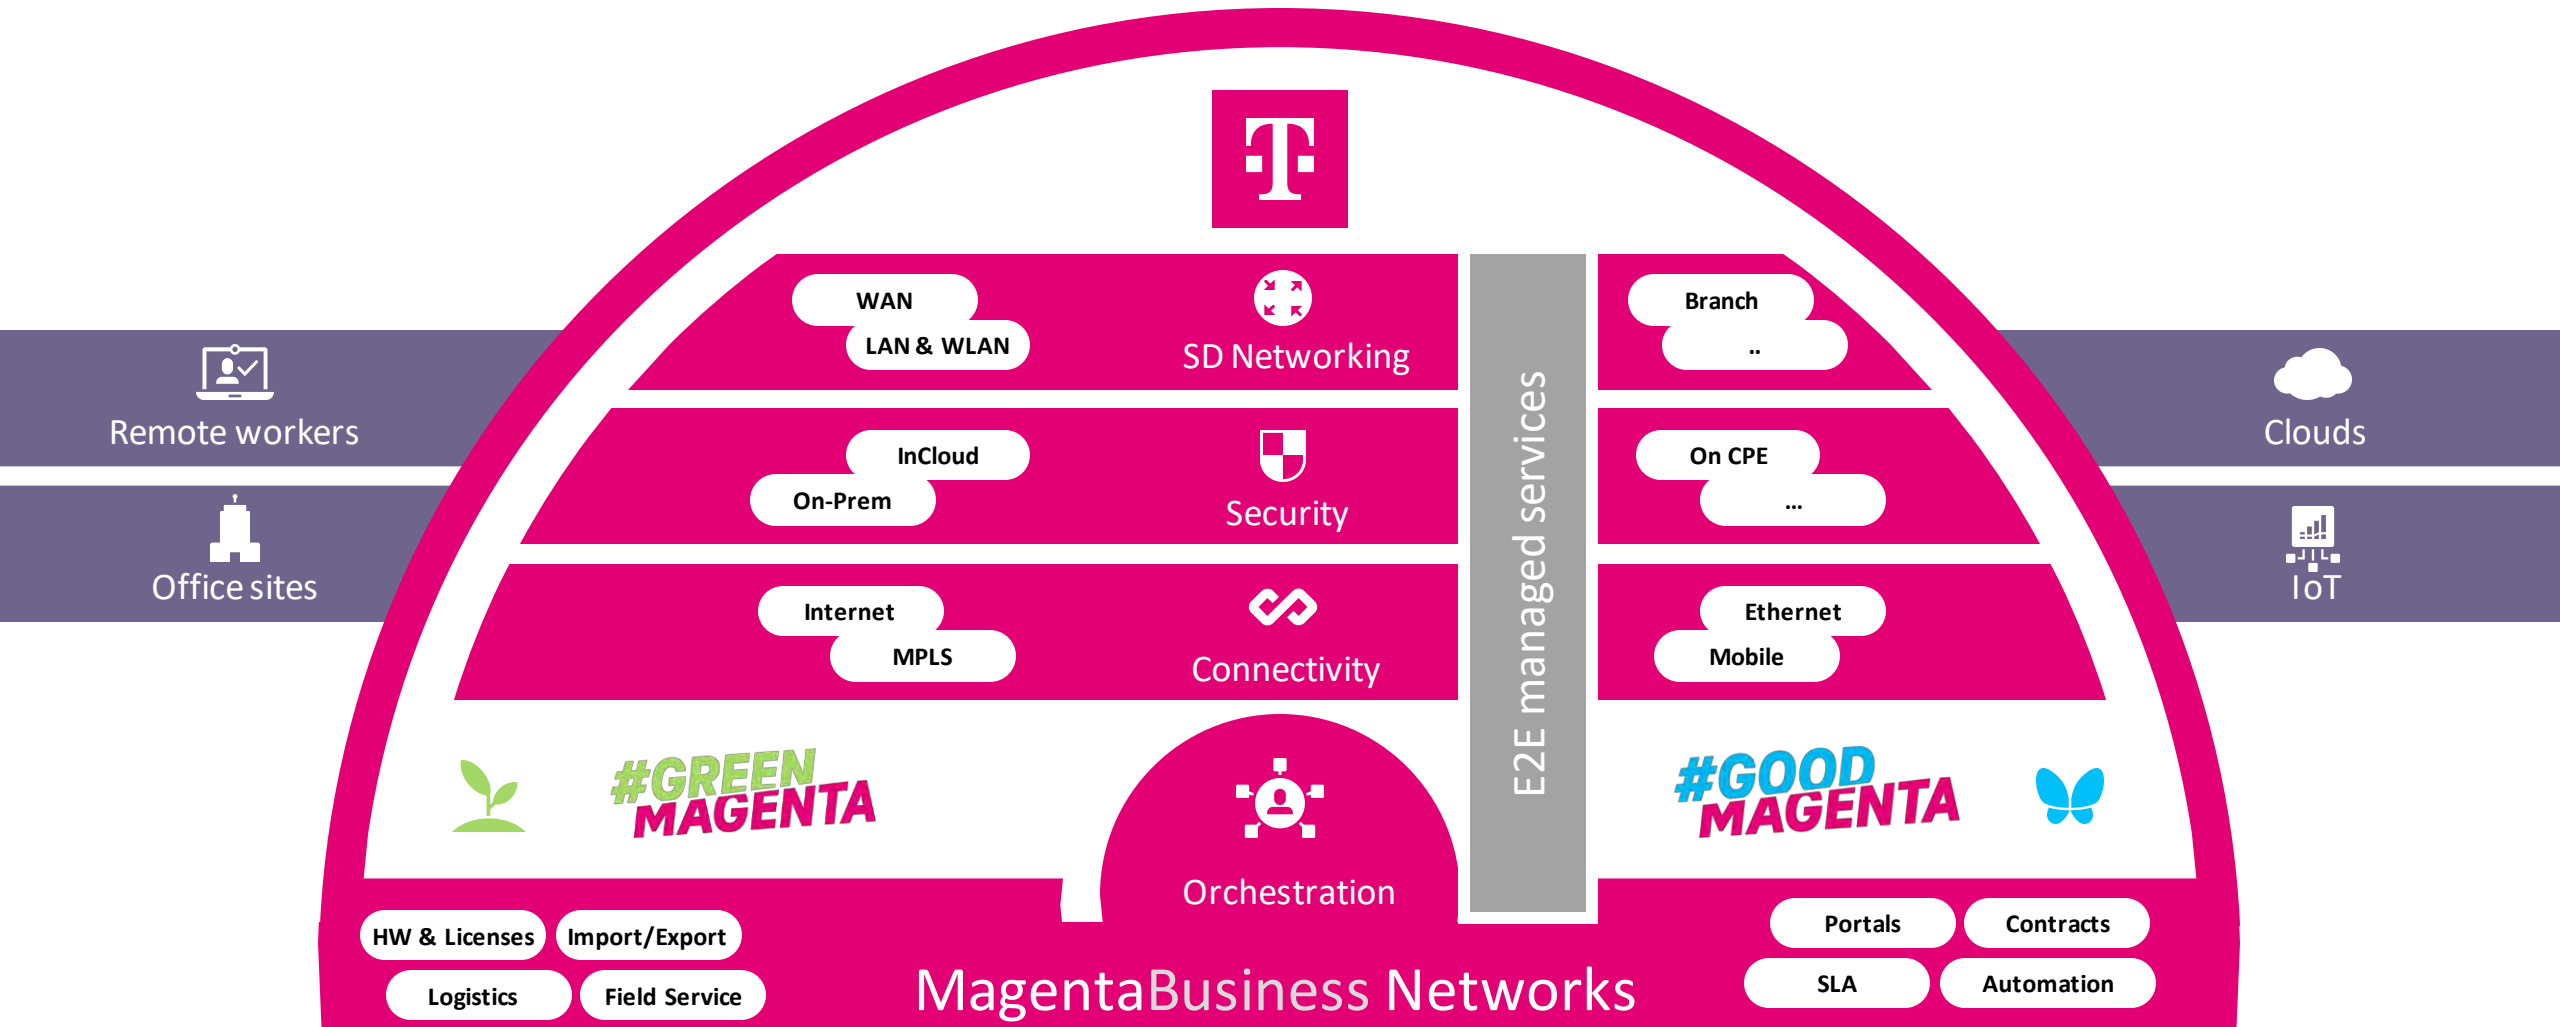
Remote workers

Office sites

Clouds

IoT

WAN

LAN & WLAN

SD Networking

Branch

..

InCloud

On-Prem

Security

On CPE

...

Internet

MPLS

Connectivity

Ethernet

Mobile

E2E managed services

#GREEN MAGENTA

Orchestration

#GOOD MAGENTA

HW & Licenses

Import/Export

Logistics

Field Service

MagentaBusiness Networks

Portals

Contracts

SLA

Automation